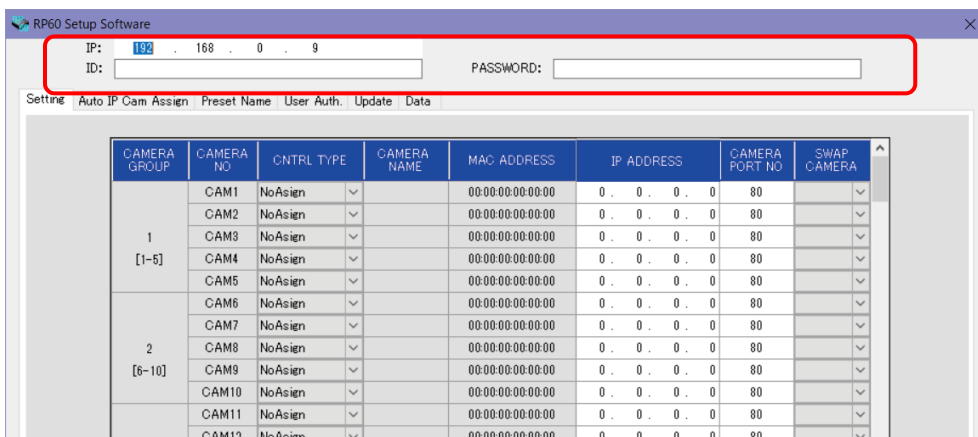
RP60 Setup Software

IP: 192 . 168 . 0 . 9
ID:
PASSWORD:

Setting | Auto IP Cam Assign | Preset Name | User Auth. | Update | Data

| CAMERA GROUP | CAMERA NO | CNTRL TYPE | CAMERA NAME | MAC ADDRESS | IP ADDRESS | CAMERA PORT NO | SWAP CAMERA |
|---|---|---|---|---|---|---|---|
| 1 [1-5] | CAM1 | NoAsign | | 00:00:00:00:00:00 | 0 . 0 . 0 . 0 | 80 | |
| | CAM2 | NoAsign | | 00:00:00:00:00:00 | 0 . 0 . 0 . 0 | 80 | |
| | CAM3 | NoAsign | | 00:00:00:00:00:00 | 0 . 0 . 0 . 0 | 80 | |
| | CAM4 | NoAsign | | 00:00:00:00:00:00 | 0 . 0 . 0 . 0 | 80 | |
| | CAM5 | NoAsign | | 00:00:00:00:00:00 | 0 . 0 . 0 . 0 | 80 | |
| 2 [6-10] | CAM6 | NoAsign | | 00:00:00:00:00:00 | 0 . 0 . 0 . 0 | 80 | |
| | CAM7 | NoAsign | | 00:00:00:00:00:00 | 0 . 0 . 0 . 0 | 80 | |
| | CAM8 | NoAsign | | 00:00:00:00:00:00 | 0 . 0 . 0 . 0 | 80 | |
| | CAM9 | NoAsign | | 00:00:00:00:00:00 | 0 . 0 . 0 . 0 | 80 | |
| | CAM10 | NoAsign | | 00:00:00:00:00:00 | 0 . 0 . 0 . 0 | 80 | |
| | CAM11 | NoAsign | | 00:00:00:00:00:00 | 0 . 0 . 0 . 0 | 80 | |
| | CAM12 | NoAsign | | 00:00:00:00:00:00 | 0 . 0 . 0 . 0 | 80 | |